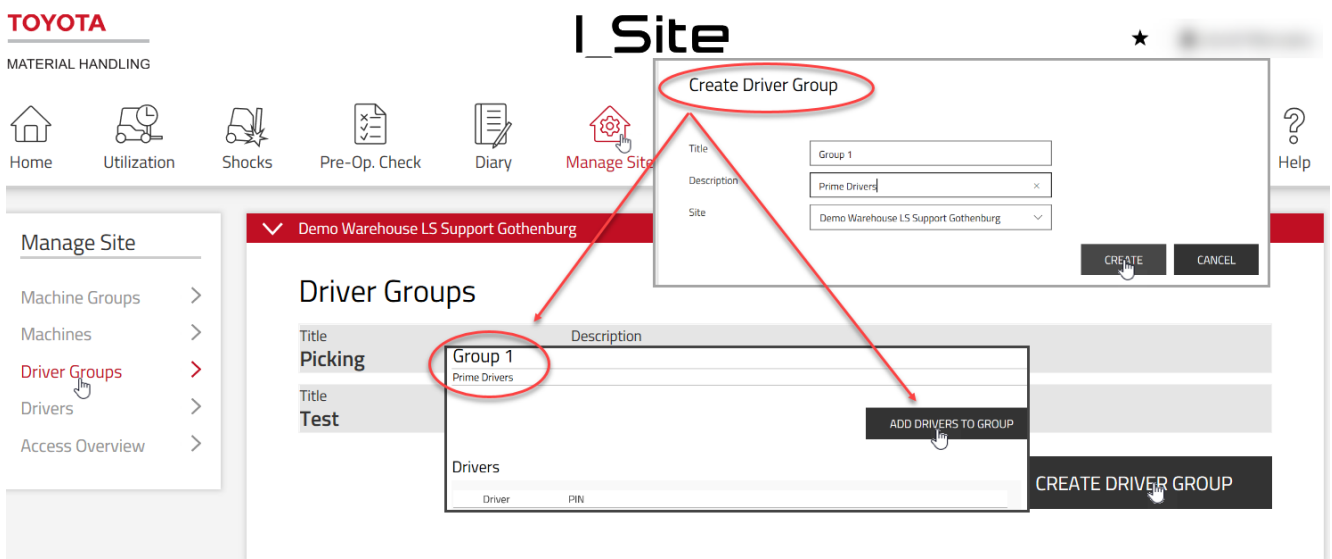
TOYOTA
MATERIAL HANDLING

I_Site

★

Home
Utilization
Shocks
Pre-Op. Check
Diary
Manage Site
Help

Create Driver Group

Title
Group 1
Description
Prime Drivers
Site
Demo Warehouse LS Support Gothenburg

CREATE
CANCEL

Manage Site

Machine Groups
Machines
Driver Groups
Drivers
Access Overview

Demo Warehouse LS Support Gothenburg

Driver Groups

Title
Picking
Description

Title
Test

Group 1
Prime Drivers

ADD DRIVERS TO GROUP

Drivers

| Driver | PIN |
|---|---|

CREATE DRIVER GROUP